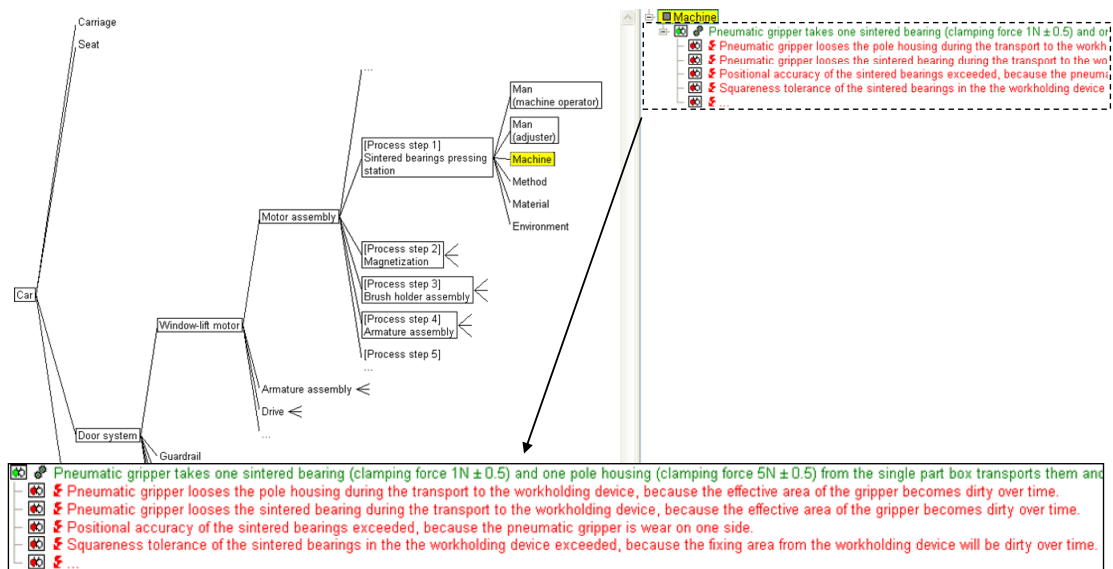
Carriage
Seat
...
Man
(machine operator)
Man
(adjuster)
[Process step 1]
Sintered bearings pressing station
Machine
Method
Material
Environment
Motor assembly
[Process step 2]
Magnetization
[Process step 3]
Brush holder assembly
[Process step 4]
Armature assembly
Car
Window-lift motor
[Process step 5]
...
Armature assembly
Drive
...
Door system
Guardrail

Machine
Pneumatic gripper takes one sintered bearing (clamping force 1N ± 0.5) and o
Pneumatic gripper looses the pole housing during the transport to the workh
Pneumatic gripper looses the sintered bearing during the transport to the wo
Positional accuracy of the sintered bearings exceeded, because the pneuma
Squareness tolerance of the sintered bearings in the the workholding device
...

Pneumatic gripper takes one sintered bearing (clamping force 1N ± 0.5) and one pole housing (clamping force 5N ± 0.5) from the single part box transports them and
Pneumatic gripper looses the pole housing during the transport to the workholding device, because the effective area of the gripper becomes dirty over time.
Pneumatic gripper looses the sintered bearing during the transport to the workholding device, because the effective area of the gripper becomes dirty over time.
Positional accuracy of the sintered bearings exceeded, because the pneumatic gripper is wear on one side.
Squareness tolerance of the sintered bearings in the the workholding device exceeded, because the fixing area from the workholding device will be dirty over time.
...